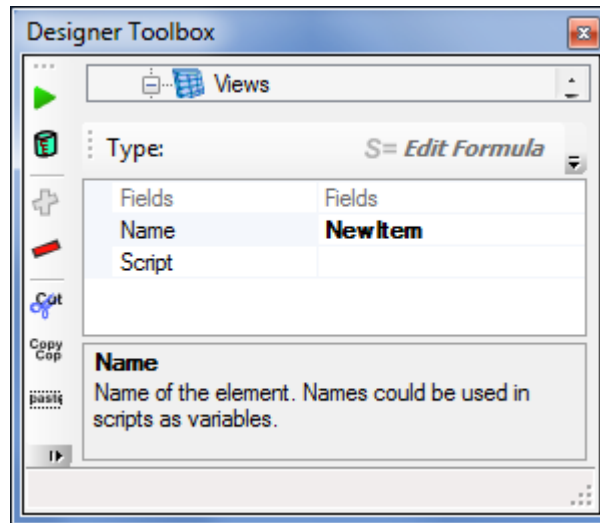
Designer Toolbox

Views

Type:

S= Edit Formula

| Fields | Fields |
|---|---|
| Name | **NewItem** |
| Script | |

Cut

Copy

paste

**Name**
Name of the element. Names could be used in scripts as variables.